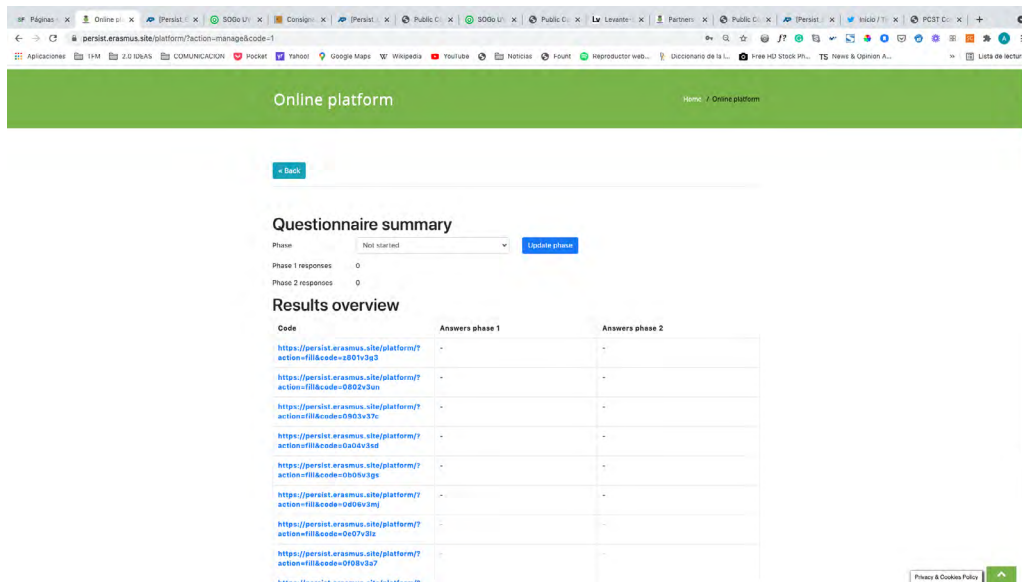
SF Páginas | Online pl | [Persist | SOGo U | Consign | [Persist | Public C | SOGo U | Public C | Levante | Partners | Public C | [Persist | Inicio / T | PCST C | +

persist.erasmus.site/platform/?action=manage&code=1

Aplicaciones TFM 2.0 IDEAS COMUNICACION Pocket Yahoo! Google Maps Wikipedia YouTube Noticias Fount Reproductor web... Diccionario de la l... Free HD Stock Ph... TS News & Opinion A... Lista de lectura

Online platform

Home / Online platform

« Back

Questionnaire summary

Phase Not started Update phase

Phase 1 responses 0

Phase 2 responses 0

Results overview

| Code | Answers phase 1 | Answers phase 2 |
|---|---|---|
| https://persist.erasmus.site/platform/?action=fill&code=z801v3q3 | - | - |
| https://persist.erasmus.site/platform/?action=fill&code=0802v3un | - | - |
| https://persist.erasmus.site/platform/?action=fill&code=0903v37c | - | - |
| https://persist.erasmus.site/platform/?action=fill&code=0a04v3sd | - | - |
| https://persist.erasmus.site/platform/?action=fill&code=0b05v3gs | - | - |
| https://persist.erasmus.site/platform/?action=fill&code=0d06v3mj | - | - |
| https://persist.erasmus.site/platform/?action=fill&code=0e07v3lz | - | - |
| https://persist.erasmus.site/platform/?action=fill&code=0f08v3a7 | - | - |

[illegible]

Privacy & Cookies Policy